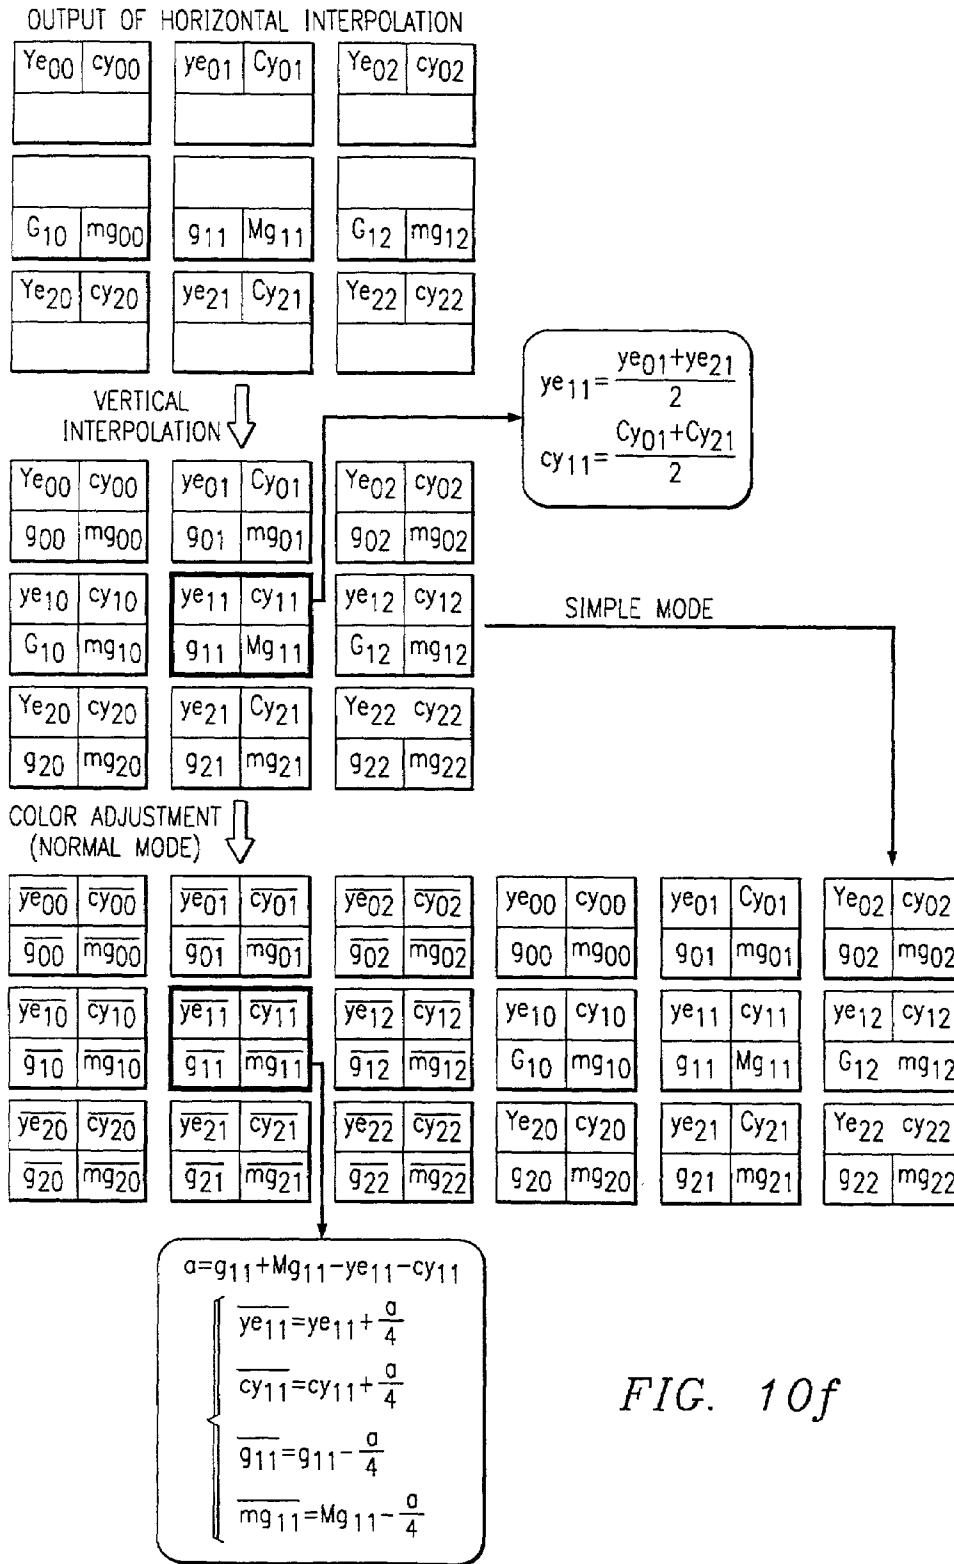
OUTPUT OF HORIZONTAL INTERPOLATION

| $Ye_{00}$ | $cy_{00}$ |
|---|---|
| | |

| $ye_{01}$ | $Cy_{01}$ |
|---|---|
| | |

| $Ye_{02}$ | $cy_{02}$ |
|---|---|
| | |

| | |
|---|---|
| $G_{10}$ | $mg_{00}$ |

| | |
|---|---|
| $g_{11}$ | $Mg_{11}$ |

| | |
|---|---|
| $G_{12}$ | $mg_{12}$ |

| $Ye_{20}$ | $cy_{20}$ |
|---|---|
| | |

| $ye_{21}$ | $Cy_{21}$ |
|---|---|
| | |

| $Ye_{22}$ | $cy_{22}$ |
|---|---|
| | |

VERTICAL INTERPOLATION

$ye_{11}=\frac{ye_{01}+ye_{21}}{2}$

$cy_{11}=\frac{Cy_{01}+Cy_{21}}{2}$

| $Ye_{00}$ | $cy_{00}$ | $ye_{01}$ | $Cy_{01}$ | $Ye_{02}$ | $cy_{02}$ |
|---|---|---|---|---|---|
| $g_{00}$ | $mg_{00}$ | $g_{01}$ | $mg_{01}$ | $g_{02}$ | $mg_{02}$ |
| $ye_{10}$ | $cy_{10}$ | $ye_{11}$ | $cy_{11}$ | $ye_{12}$ | $cy_{12}$ |
| $G_{10}$ | $mg_{10}$ | $g_{11}$ | $Mg_{11}$ | $G_{12}$ | $mg_{12}$ |
| $Ye_{20}$ | $cy_{20}$ | $ye_{21}$ | $Cy_{21}$ | $Ye_{22}$ | $cy_{22}$ |
| $g_{20}$ | $mg_{20}$ | $g_{21}$ | $mg_{21}$ | $g_{22}$ | $mg_{22}$ |

SIMPLE MODE

COLOR ADJUSTMENT (NORMAL MODE)

| $\overline{ye_{00}}$ | $\overline{cy_{00}}$ | $\overline{ye_{01}}$ | $\overline{cy_{01}}$ | $\overline{ye_{02}}$ | $\overline{cy_{02}}$ |
|---|---|---|---|---|---|
| $\overline{g_{00}}$ | $\overline{mg_{00}}$ | $\overline{g_{01}}$ | $\overline{mg_{01}}$ | $\overline{g_{02}}$ | $\overline{mg_{02}}$ |
| $\overline{ye_{10}}$ | $\overline{cy_{10}}$ | $\overline{ye_{11}}$ | $\overline{cy_{11}}$ | $\overline{ye_{12}}$ | $\overline{cy_{12}}$ |
| $\overline{g_{10}}$ | $\overline{mg_{10}}$ | $\overline{g_{11}}$ | $\overline{mg_{11}}$ | $\overline{g_{12}}$ | $\overline{mg_{12}}$ |
| $\overline{ye_{20}}$ | $\overline{cy_{20}}$ | $\overline{ye_{21}}$ | $\overline{cy_{21}}$ | $\overline{ye_{22}}$ | $\overline{cy_{22}}$ |
| $\overline{g_{20}}$ | $\overline{mg_{20}}$ | $\overline{g_{21}}$ | $\overline{mg_{21}}$ | $\overline{g_{22}}$ | $\overline{mg_{22}}$ |

| $ye_{00}$ | $cy_{00}$ | $ye_{01}$ | $Cy_{01}$ | $Ye_{02}$ | $cy_{02}$ |
|---|---|---|---|---|---|
| $g_{00}$ | $mg_{00}$ | $g_{01}$ | $mg_{01}$ | $g_{02}$ | $mg_{02}$ |
| $ye_{10}$ | $cy_{10}$ | $ye_{11}$ | $cy_{11}$ | $ye_{12}$ | $cy_{12}$ |
| $G_{10}$ | $mg_{10}$ | $g_{11}$ | $Mg_{11}$ | $G_{12}$ | $mg_{12}$ |
| $Ye_{20}$ | $cy_{20}$ | $ye_{21}$ | $Cy_{21}$ | $Ye_{22}$ | $cy_{22}$ |
| $g_{20}$ | $mg_{20}$ | $g_{21}$ | $mg_{21}$ | $g_{22}$ | $mg_{22}$ |

$a=g_{11}+Mg_{11}-ye_{11}-cy_{11}$

$\overline{ye_{11}}=ye_{11}+\frac{a}{4}$

$\overline{cy_{11}}=cy_{11}+\frac{a}{4}$

$\overline{g_{11}}=g_{11}-\frac{a}{4}$

$\overline{mg_{11}}=Mg_{11}-\frac{a}{4}$

FIG. 10f